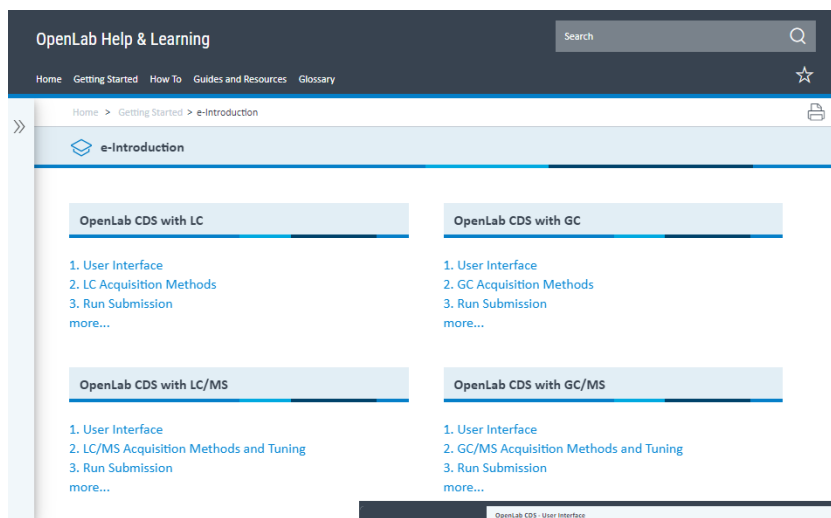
OpenLab Help & Learning

Search

Home Getting Started How To Guides and Resources Glossary

Home > Getting Started > e-Introduction

e-Introduction

OpenLab CDS with LC

1. User Interface
2. LC Acquisition Methods
3. Run Submission
more...

OpenLab CDS with GC

1. User Interface
2. GC Acquisition Methods
3. Run Submission
more...

OpenLab CDS with LC/MS

1. User Interface
2. LC/MS Acquisition Methods and Tuning
3. Run Submission
more...

OpenLab CDS with GC/MS

1. User Interface
2. GC/MS Acquisition Methods and Tuning
3. Run Submission
more...

OpenLab CDS - User Interface